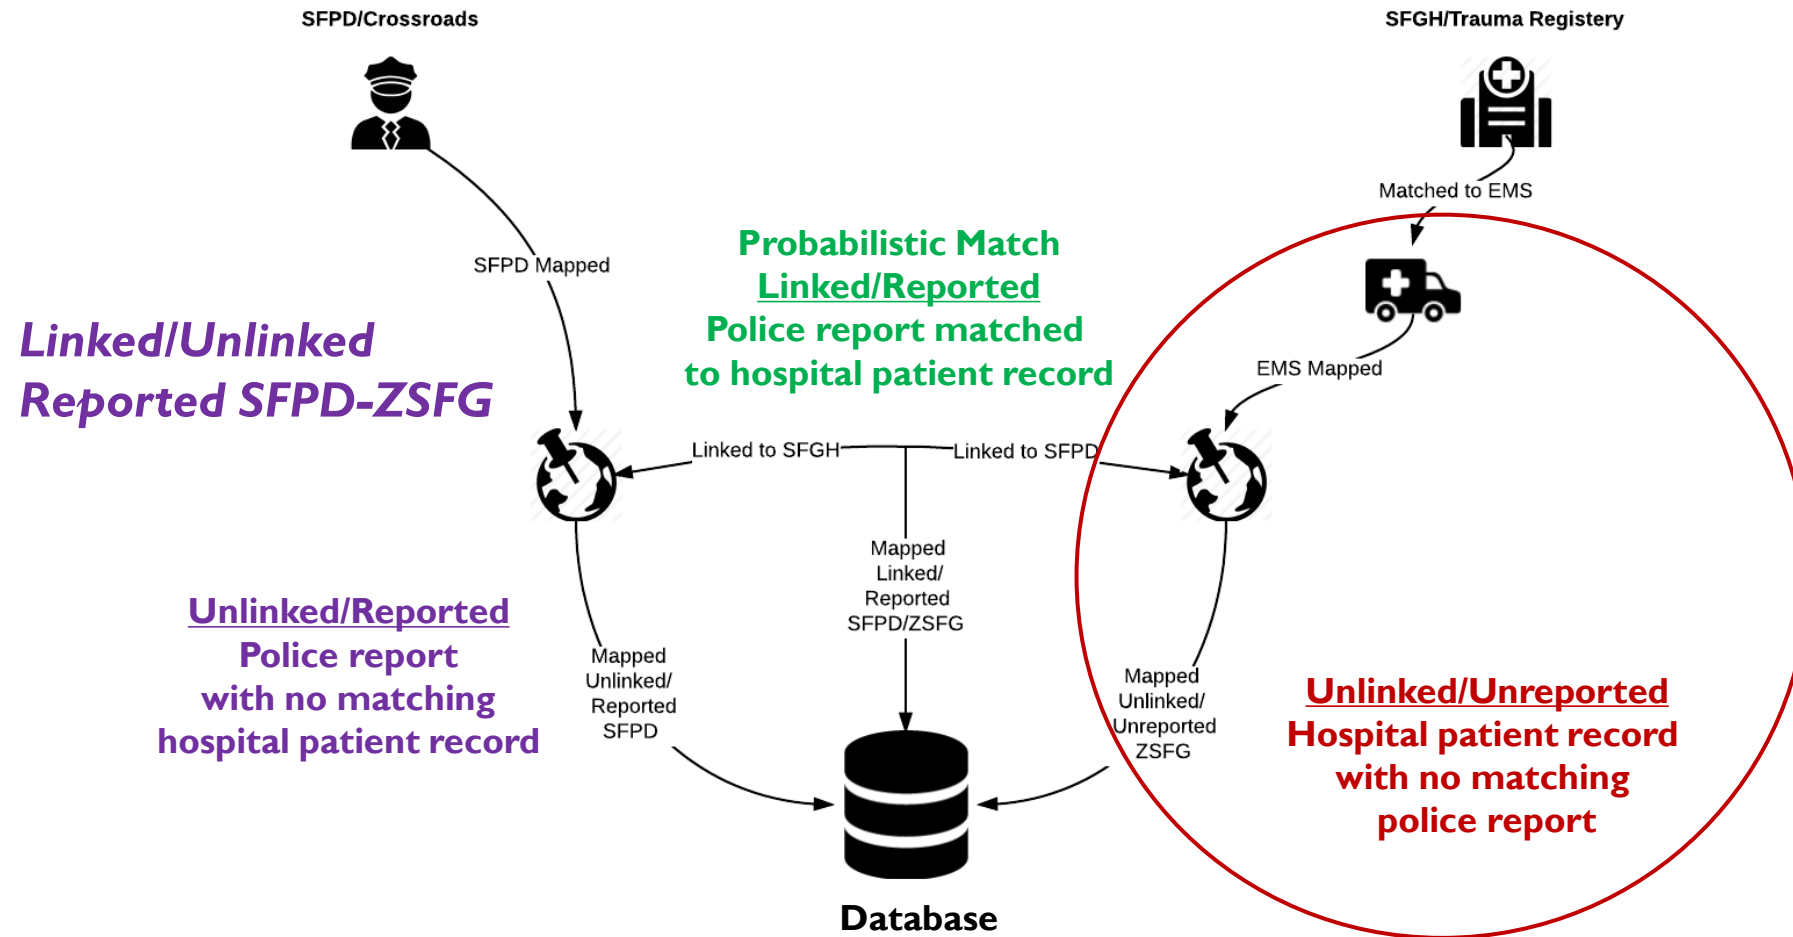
SFPD/Crossroads

SFGH/Trauma Registery

Matched to EMS

SFPD Mapped

Probabilistic Match
Linked/Reported
Police report matched to hospital patient record

Linked/Unlinked Reported SFPD-ZSFG

EMS Mapped

Linked to SFGH

Linked to SFPD

Mapped Linked/ Reported SFPD/ZSFG

Unlinked/Reported
Police report with no matching hospital patient record

Mapped Unlinked/ Reported SFPD

Mapped Unlinked/ Unreported ZSFG

Unlinked/Unreported
Hospital patient record with no matching police report

Database